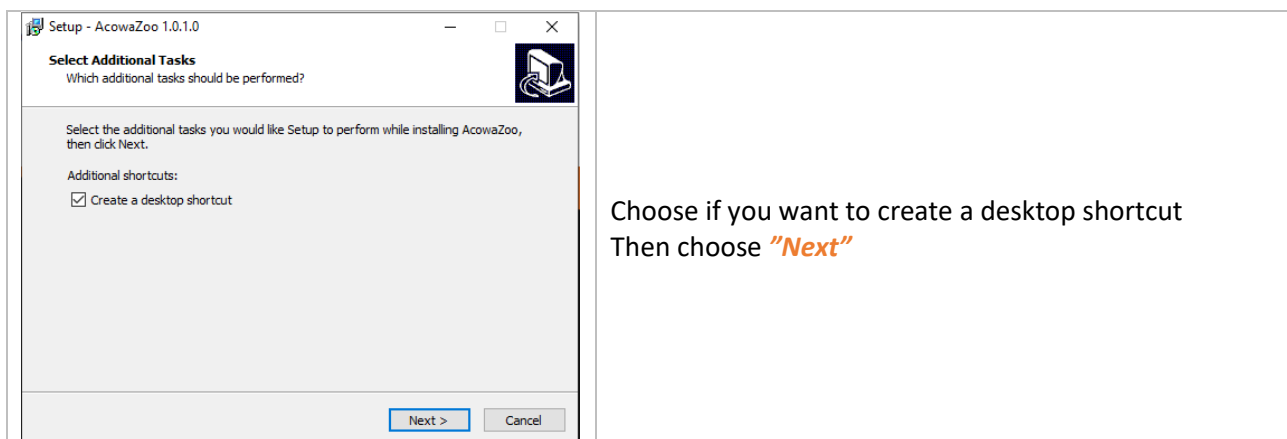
Setup - AcowaZoo 1.0.1.0

Select Additional Tasks
Which additional tasks should be performed?

Select the additional tasks you would like Setup to perform while installing AcowaZoo, then click Next.

Additional shortcuts:

Create a desktop shortcut

Next >

Cancel

Choose if you want to create a desktop shortcut
Then choose ”Next”